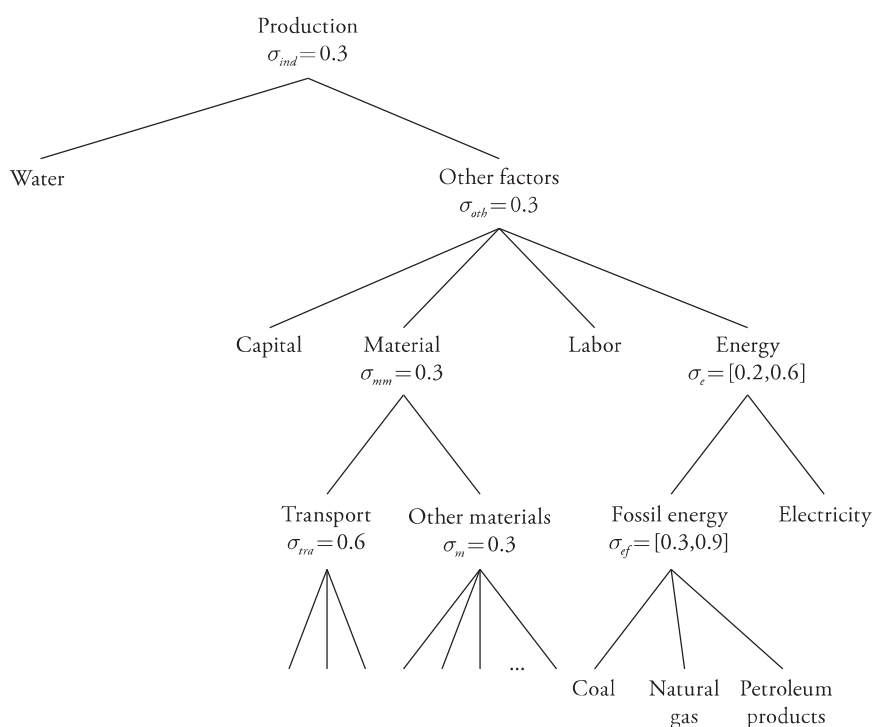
Production
$\sigma_{ind} = 0.3$

Water

Other factors
$\sigma_{oth} = 0.3$

Capital

Material
$\sigma_{mm} = 0.3$

Labor

Energy
$\sigma_{e} = [0.2, 0.6]$

Transport
$\sigma_{tra} = 0.6$

Other materials
$\sigma_{m} = 0.3$

...

Fossil energy
$\sigma_{ef} = [0.3, 0.9]$

Electricity

Coal

Natural gas

Petroleum products